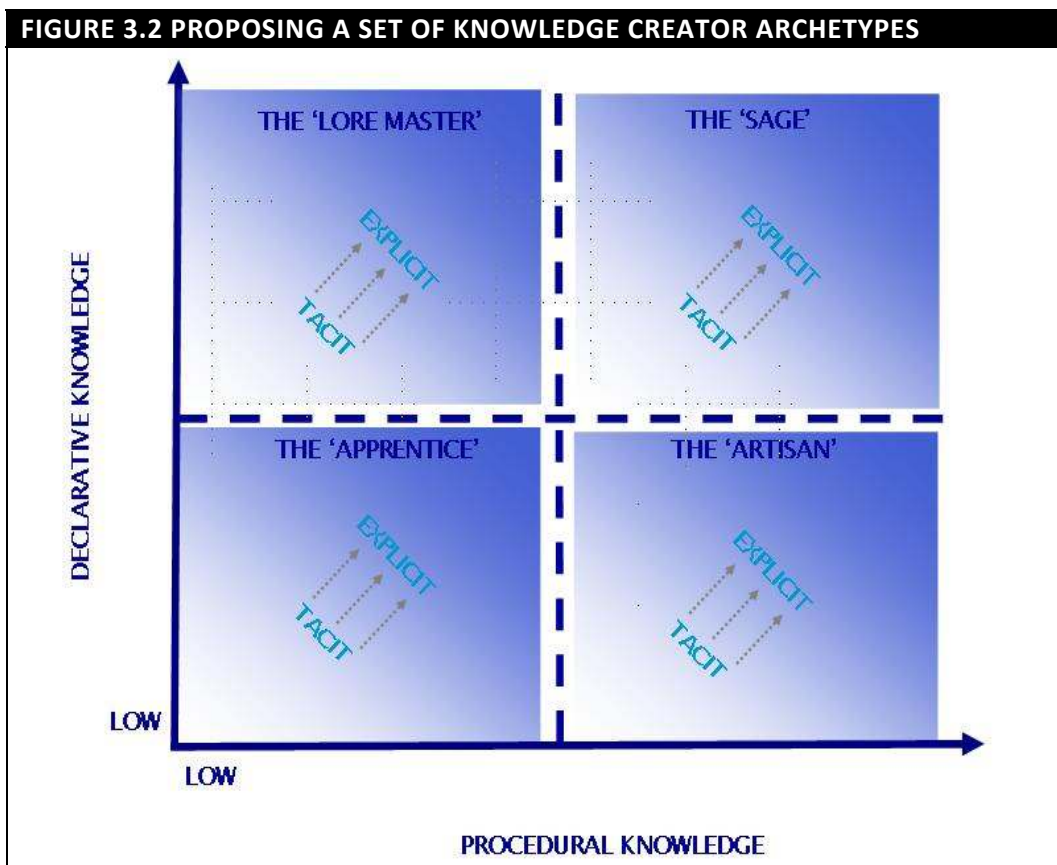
FIGURE 3.2 PROPOSING A SET OF KNOWLEDGE CREATOR ARCHETYPES

THE 'LORE MASTER'

EXPLICIT

TACIT

THE 'SAGE'

EXPLICIT

TACIT

THE 'APPRENTICE'

EXPLICIT

TACIT

THE 'ARTISAN'

EXPLICIT

TACIT

DECLARATIVE KNOWLEDGE

LOW

LOW

PROCEDURAL KNOWLEDGE